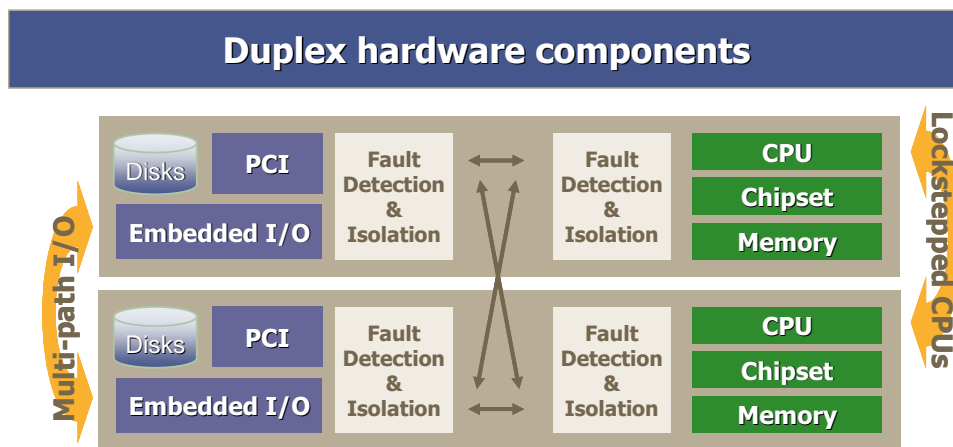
Duplex hardware components

Multi-path I/O

Disks
PCI
Embedded I/O
Fault Detection & Isolation
Fault Detection & Isolation
CPU
Chipset
Memory

Disks
PCI
Embedded I/O
Fault Detection & Isolation
Fault Detection & Isolation
CPU
Chipset
Memory

Lockstepped CPUs